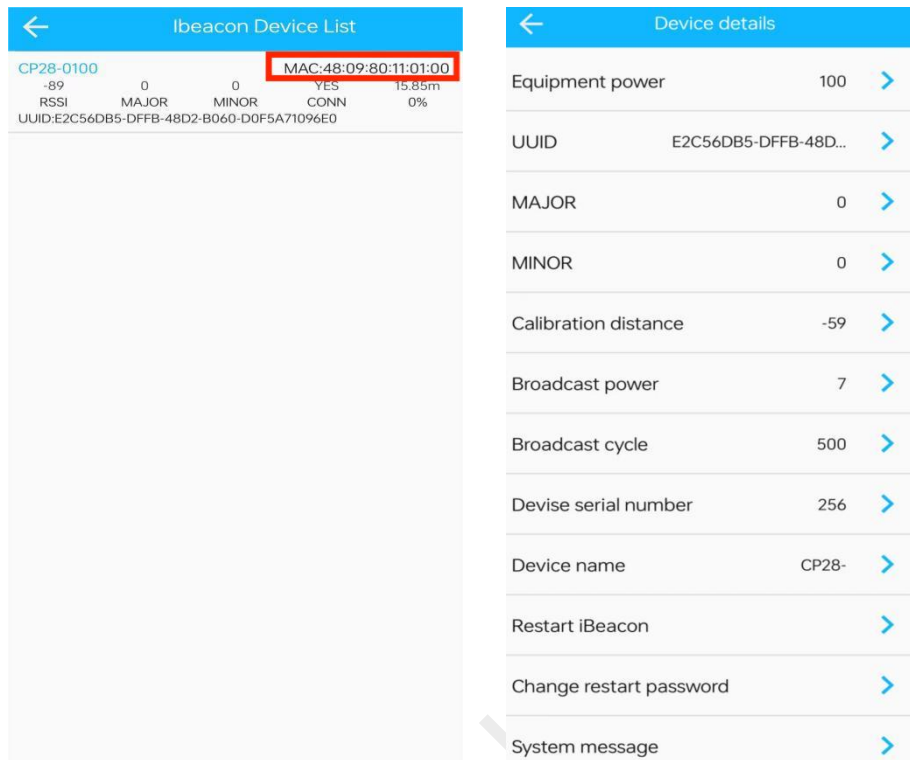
Ibeacon Device List

CP28-0100 MAC:48:09:80:11:01:00

| -89 | 0 | 0 | YES | 15.85m |
|---|---|---|---|---|
| RSSI | MAJOR | MINOR | CONN | 0% |

UUID:E2C56DB5-DFFB-48D2-B060-D0F5A71096E0

Device details

Equipment power 100

UUID E2C56DB5-DFFB-48D...

MAJOR 0

MINOR 0

Calibration distance -59

Broadcast power 7

Broadcast cycle 500

Devise serial number 256

Device name CP28-

Restart iBeacon

Change restart password

System message